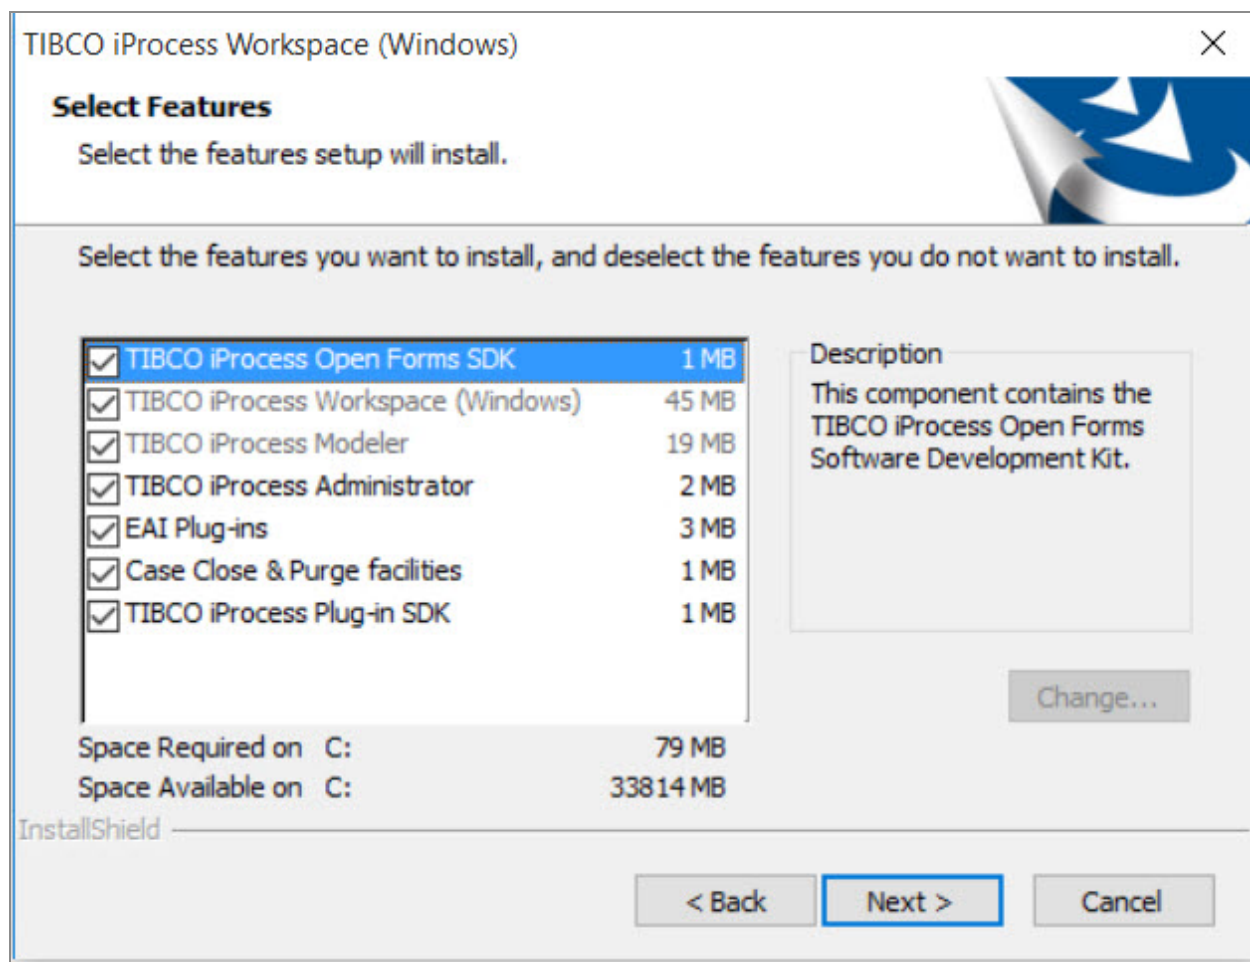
TIBCO iProcess Workspace (Windows)

Select Features

Select the features setup will install.

Select the features you want to install, and deselect the features you do not want to install.

| | |
|---|---|
| TIBCO iProcess Open Forms SDK | 1 MB |
| TIBCO iProcess Workspace (Windows) | 45 MB |
| TIBCO iProcess Modeler | 19 MB |
| TIBCO iProcess Administrator | 2 MB |
| EAI Plug-ins | 3 MB |
| Case Close & Purge facilities | 1 MB |
| TIBCO iProcess Plug-in SDK | 1 MB |

Description

This component contains the TIBCO iProcess Open Forms Software Development Kit.

Change...

Space Required on C: 79 MB

Space Available on C: 33814 MB

InstallShield

< Back

Next >

Cancel